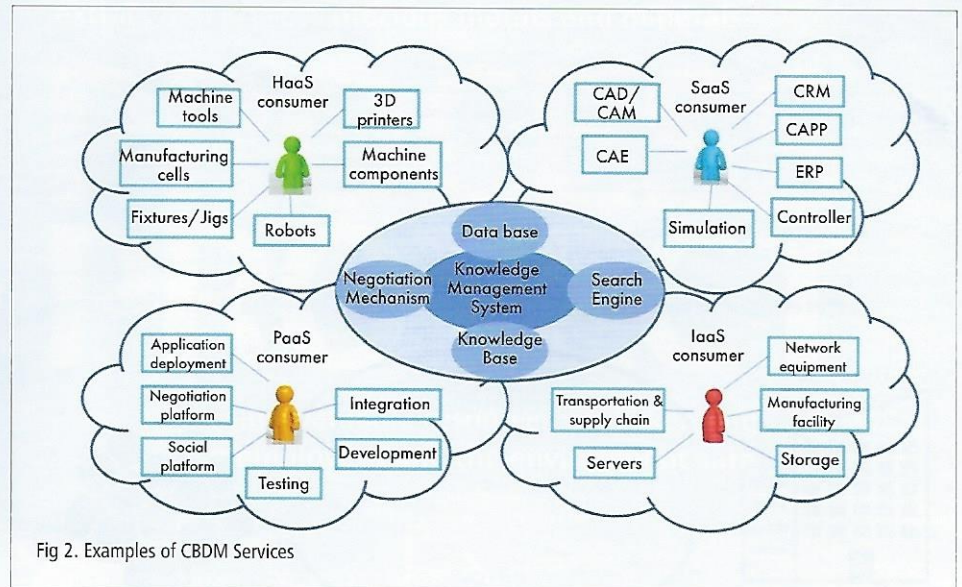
HaaS consumer

Machine tools

3D printers

Manufacturing cells

Machine components

Fixtures/Jigs

Robots

SaaS consumer

CAD/ CAM

CRM

CAPP

CAE

ERP

Simulation

Controller

Data base

Negotiation Mechanism

Knowledge Management System

Search Engine

Knowledge Base

PaaS consumer

Application deployment

Negotiation platform

Integration

Social platform

Development

Testing

IaaS consumer

Network equipment

Transportation & supply chain

Manufacturing facility

Servers

Storage

Fig 2. Examples of CBDM Services